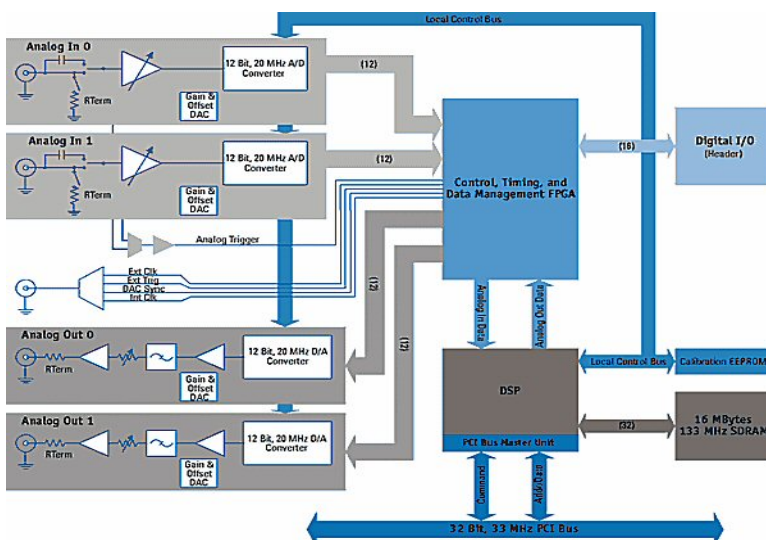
Local Control Bus

Analog In 0

12 Bit, 20 MHz A/D Converter

RTerm

Gain & Offset DAC

(12)

Analog In 1

12 Bit, 20 MHz A/D Converter

RTerm

Gain & Offset DAC

(12)

Control, Timing, and Data Management FPGA

(16)

Digital I/O (Header)

Analog Trigger

Ext Clk
Ext Trig
DAC Sync
Int Clk

(12)

(12)

Analog In Data

Analog Out Data

Analog Out 0

RTerm

12 Bit, 20 MHz D/A Converter

Gain & Offset DAC

Local Control Bus

Calibration EEPROM

DSP

Analog Out 1

RTerm

12 Bit, 20 MHz D/A Converter

Gain & Offset DAC

(32)

16 MBytes 133 MHz SDRAM

PCI Bus Master Unit

Command

Addr/Data

32 Bit, 33 MHz PCI Bus